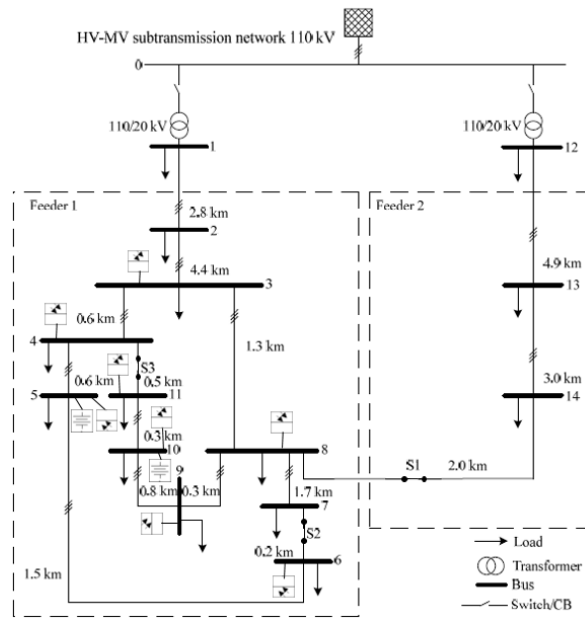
HV-MV subtransmission network 110 kV

0

110/20 kV

1

110/20 kV

12

Feeder 1

Feeder 2

2.8 km

2

4.4 km

3

4.9 km

13

0.6 km

4

1.3 km

S3

0.5 km

11

0.6 km

5

3.0 km

14

0.3 km

10

8

9

S1

2.0 km

0.8 km

0.3 km

1.7 km

7

S2

0.2 km

6

1.5 km

Load

Transformer

Bus

Switch/CB